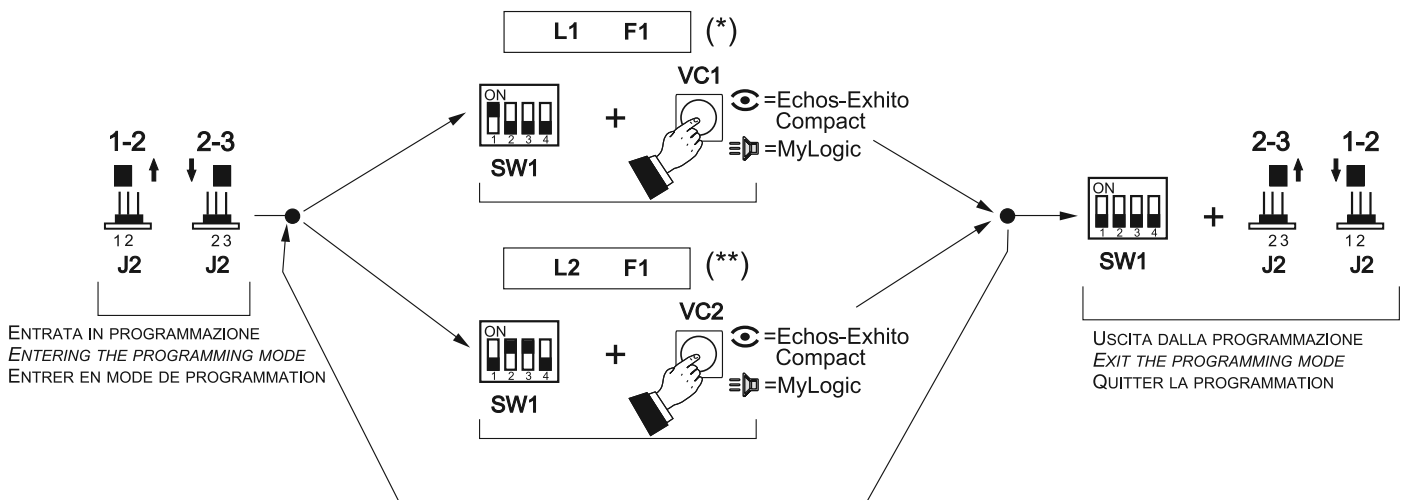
L1 F1 (*)

ON
1 2 3 4
SW1

+

VC1

=Echos-Exhito Compact

=MyLogic

1-2

2-3

1 2
J2

2 3
J2

ENTRATA IN PROGRAMMAZIONE
ENTERING THE PROGRAMMING MODE
ENTRER EN MODE DE PROGRAMMATION

L2 F1 (**)

ON
1 2 3 4
SW1

+

VC2

=Echos-Exhito Compact

=MyLogic

ON
1 2 3 4
SW1

+

2-3

1-2

2 3
J2

1 2
J2

USCITA DALLA PROGRAMMAZIONE
EXIT THE PROGRAMMING MODE
QUITTER LA PROGRAMMATION